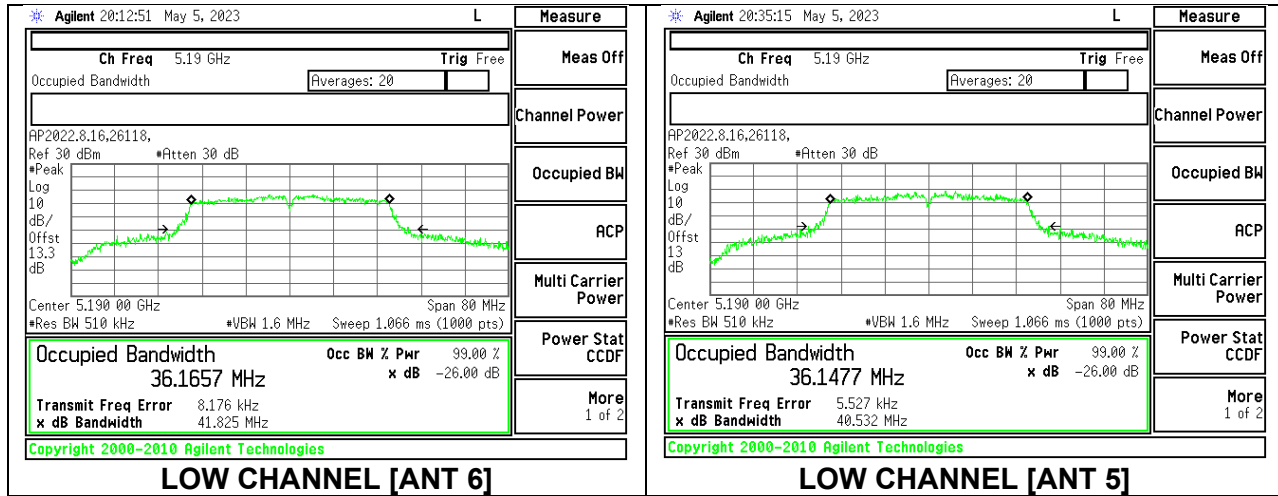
Agilent 20:12:51 May 5, 2023 L

Measure

Ch Freq 5.19 GHz Trig Free

Occupied Bandwidth Averages: 20

AP2022.8.16.26118,

Ref 30 dBm #Atten 30 dB

#Peak
Log
10
dB/
Offst
13.3
dB

Center 5.190 00 GHz Span 80 MHz

#Res BW 510 kHz #VBW 1.6 MHz Sweep 1.066 ms (1000 pts)

Occupied Bandwidth
36.1657 MHz

Occ BW % Pwr 99.00 %
x dB -26.00 dB

Transmit Freq Error 8.176 kHz
x dB Bandwidth 41.825 MHz

Copyright 2000-2010 Agilent Technologies

Meas Off

Channel Power

Occupied BW

ACP

Multi Carrier Power

Power Stat CCDF

More
1 of 2

LOW CHANNEL [ANT 6]

Agilent 20:35:15 May 5, 2023 L

Measure

Ch Freq 5.19 GHz Trig Free

Occupied Bandwidth Averages: 20

AP2022.8.16.26118,

Ref 30 dBm #Atten 30 dB

#Peak
Log
10
dB/
Offst
13
dB

Center 5.190 00 GHz Span 80 MHz

#Res BW 510 kHz #VBW 1.6 MHz Sweep 1.066 ms (1000 pts)

Occupied Bandwidth
36.1477 MHz

Occ BW % Pwr 99.00 %
x dB -26.00 dB

Transmit Freq Error 5.527 kHz
x dB Bandwidth 40.532 MHz

Copyright 2000-2010 Agilent Technologies

Meas Off

Channel Power

Occupied BW

ACP

Multi Carrier Power

Power Stat CCDF

More
1 of 2

LOW CHANNEL [ANT 5]